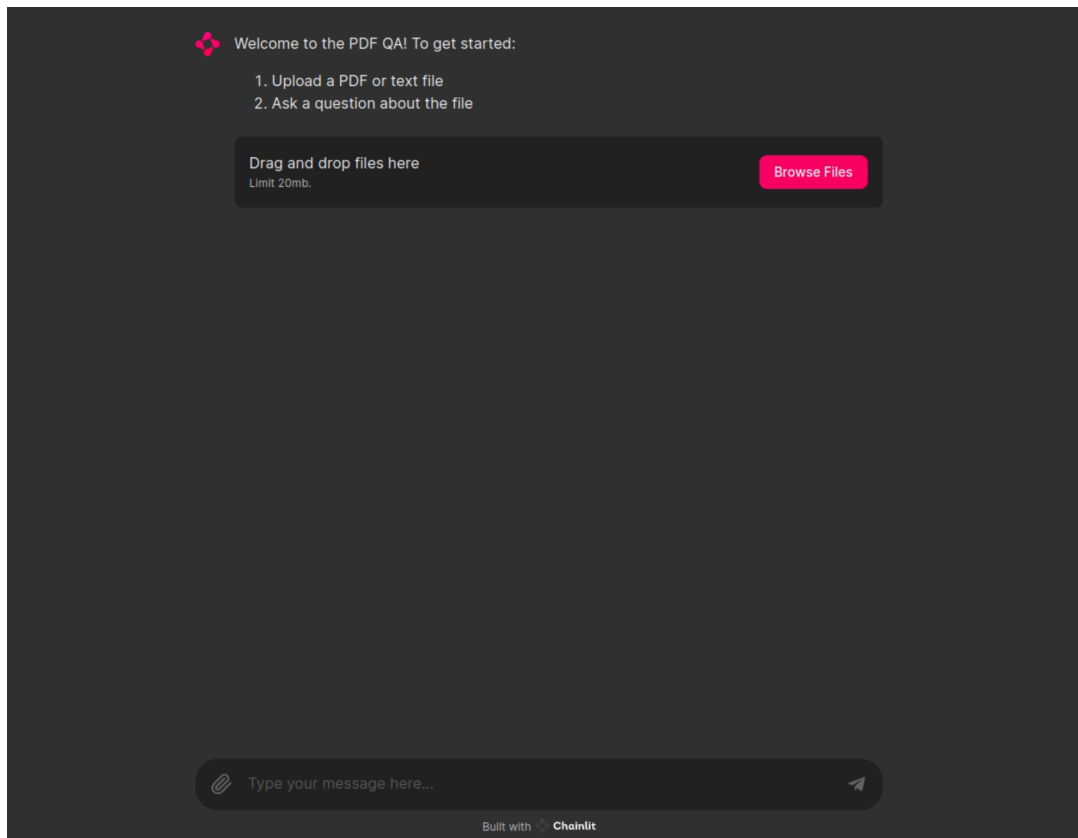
Welcome to the PDF QA! To get started:

1. Upload a PDF or text file
2. Ask a question about the file

Drag and drop files here
Limit 20mb.

Browse Files

Type your message here...

Built with Chainlit